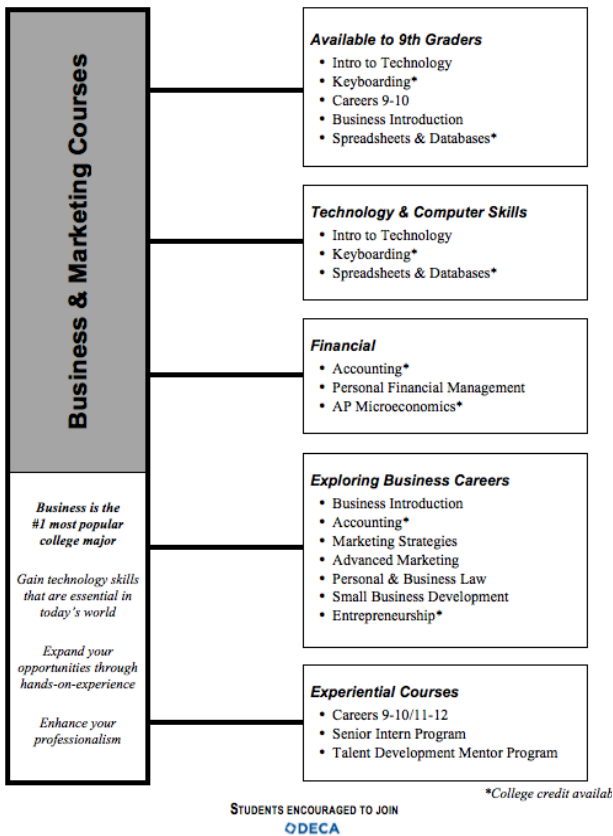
Business & Marketing Courses

Business is the #1 most popular college major

Gain technology skills that are essential in today's world

Expand your opportunities through hands-on-experience

Enhance your professionalism

Available to 9th Graders
- Intro to Technology
- Keyboarding*
- Careers 9-10
- Business Introduction
- Spreadsheets & Databases*

Technology & Computer Skills
- Intro to Technology
- Keyboarding*
- Spreadsheets & Databases*

Financial
- Accounting*
- Personal Financial Management
- AP Microeconomics*

Exploring Business Careers
- Business Introduction
- Accounting*
- Marketing Strategies
- Advanced Marketing
- Personal & Business Law
- Small Business Development
- Entrepreneurship*

Experiential Courses
- Careers 9-10/11-12
- Senior Intern Program
- Talent Development Mentor Program

*College credit availab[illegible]

STUDENTS ENCOURAGED TO JOIN
DECA